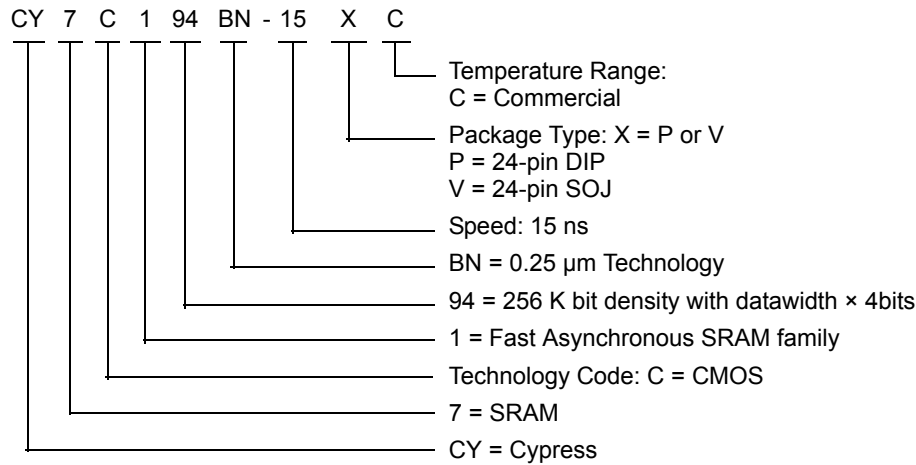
CY 7 C 1 94 BN - 15 X C

Temperature Range:
C = Commercial

Package Type: X = P or V
P = 24-pin DIP
V = 24-pin SOJ

Speed: 15 ns

BN = 0.25 µm Technology

94 = 256 K bit density with datawidth × 4bits

1 = Fast Asynchronous SRAM family

Technology Code: C = CMOS

7 = SRAM

CY = Cypress